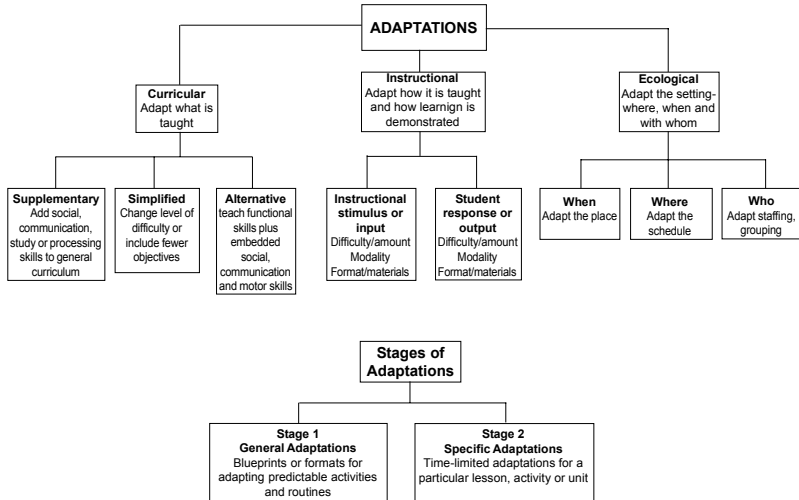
ADAPTATIONS

Curricular
Adapt what is taught

Instructional
Adapt how it is taught and how learnign is demonstrated

Ecological
Adapt the setting-where, when and with whom

Supplementary
Add social, communication, study or processing skills to general curriculum

Simplified
Change level of difficulty or include fewer objectives

Alternative
teach functional skills plus embedded social, communication and motor skills

Instructional stimulus or input
Difficulty/amount
Modality
Format/materials

Student response or output
Difficulty/amount
Modality
Format/materials

When
Adapt the place

Where
Adapt the schedule

Who
Adapt staffing, grouping

Stages of Adaptations

Stage 1
General Adaptations
Blueprints or formats for adapting predictable activities and routines

Stage 2
Specific Adaptations
Time-limited adaptations for a particular lesson, activity or unit